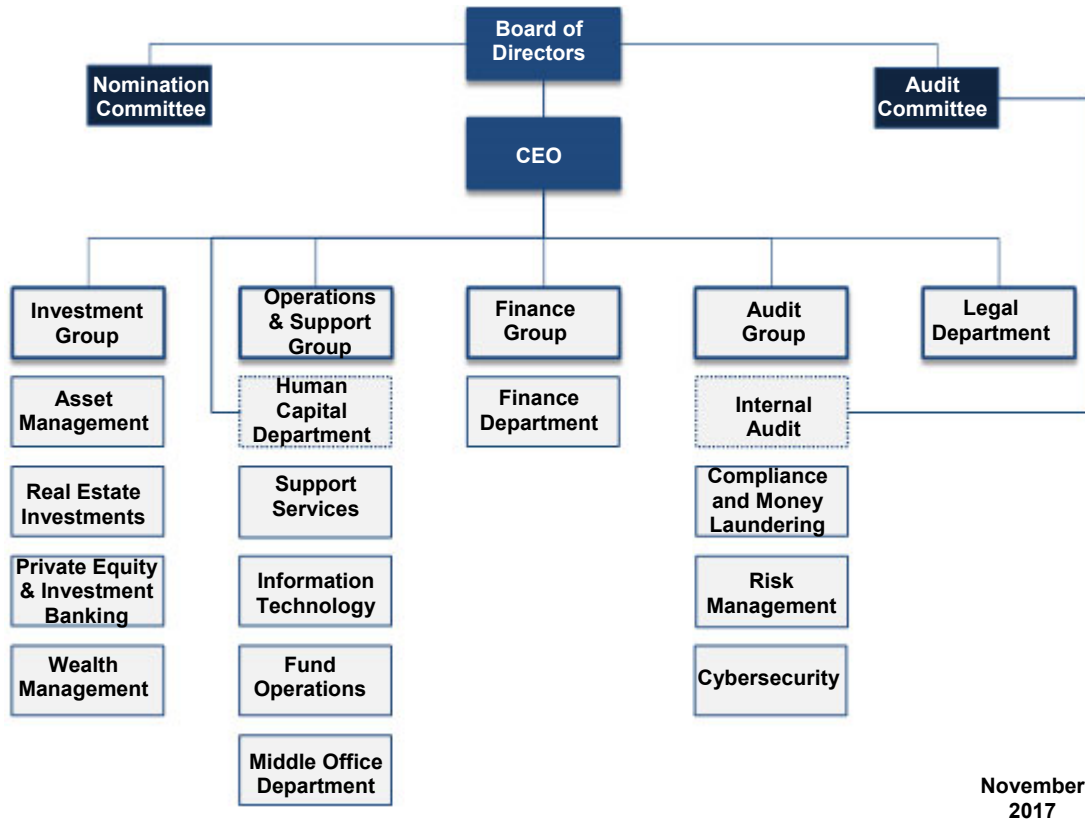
Board of Directors

Nomination Committee

Audit Committee

CEO

Investment Group

Asset Management

Real Estate Investments

Private Equity & Investment Banking

Wealth Management

Operations & Support Group

Human Capital Department

Support Services

Information Technology

Fund Operations

Middle Office Department

Finance Group

Finance Department

Audit Group

Internal Audit

Compliance and Money Laundering

Risk Management

Cybersecurity

Legal Department

November 2017